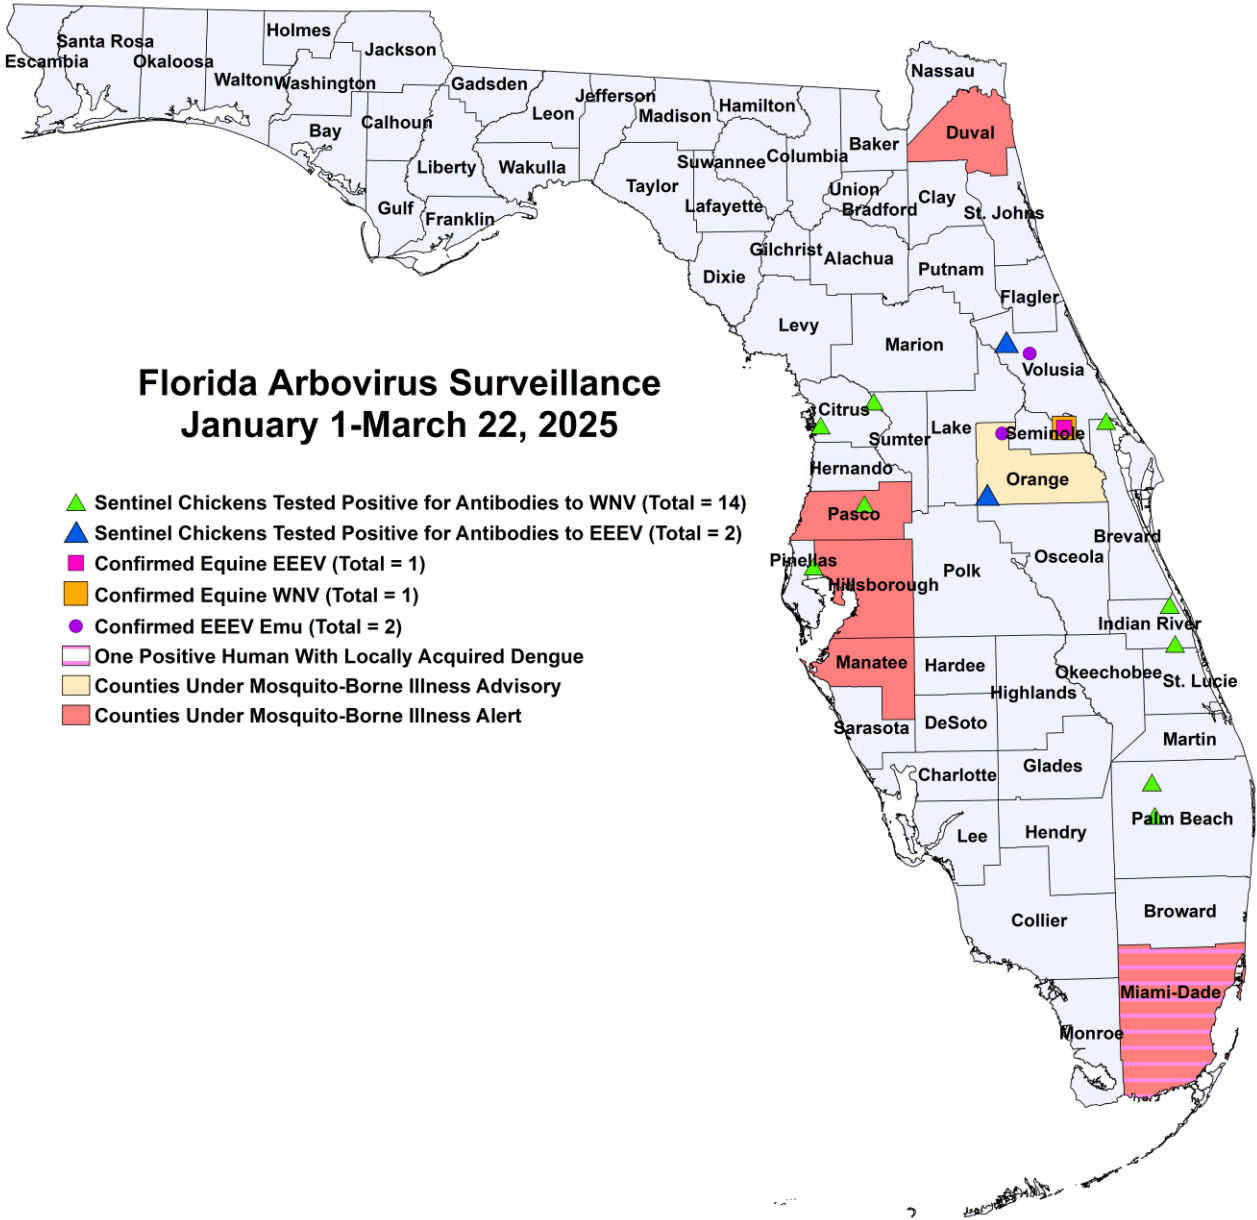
Santa Rosa
Escambia
Okaloosa
Holmes
Jackson
Walton
Washington
Gadsden
Jefferson
Hamilton
Nassau
Bay
Calhoun
Leon
Madison
Duval
Baker
Liberty
Wakulla
Suwannee
Columbia
Taylor
Union
Clay
Gulf
Franklin
Lafayette
Bradford
St. Johns
Gilchrist
Alachua
Putnam
Dixie
Flagler
Levy
Marion
Volusia

Florida Arbovirus Surveillance
January 1-March 22, 2025

Citrus
Sumter
Lake
Seminole
Hernando
Orange

Sentinel Chickens Tested Positive for Antibodies to WNV (Total = 14)
Sentinel Chickens Tested Positive for Antibodies to EEEV (Total = 2)
Confirmed Equine EEEV (Total = 1)
Confirmed Equine WNV (Total = 1)
Confirmed EEEV Emu (Total = 2)
One Positive Human With Locally Acquired Dengue
Counties Under Mosquito-Borne Illness Advisory
Counties Under Mosquito-Borne Illness Alert

Pasco
Brevard
Osceola
Pinellas
Hillsborough
Polk
Indian River
Manatee
Hardee
Okeechobee
St. Lucie
Highlands
Sarasota
DeSoto
Martin
Charlotte
Glades
Palm Beach
Lee
Hendry
Collier
Broward
Miami-Dade
Monroe